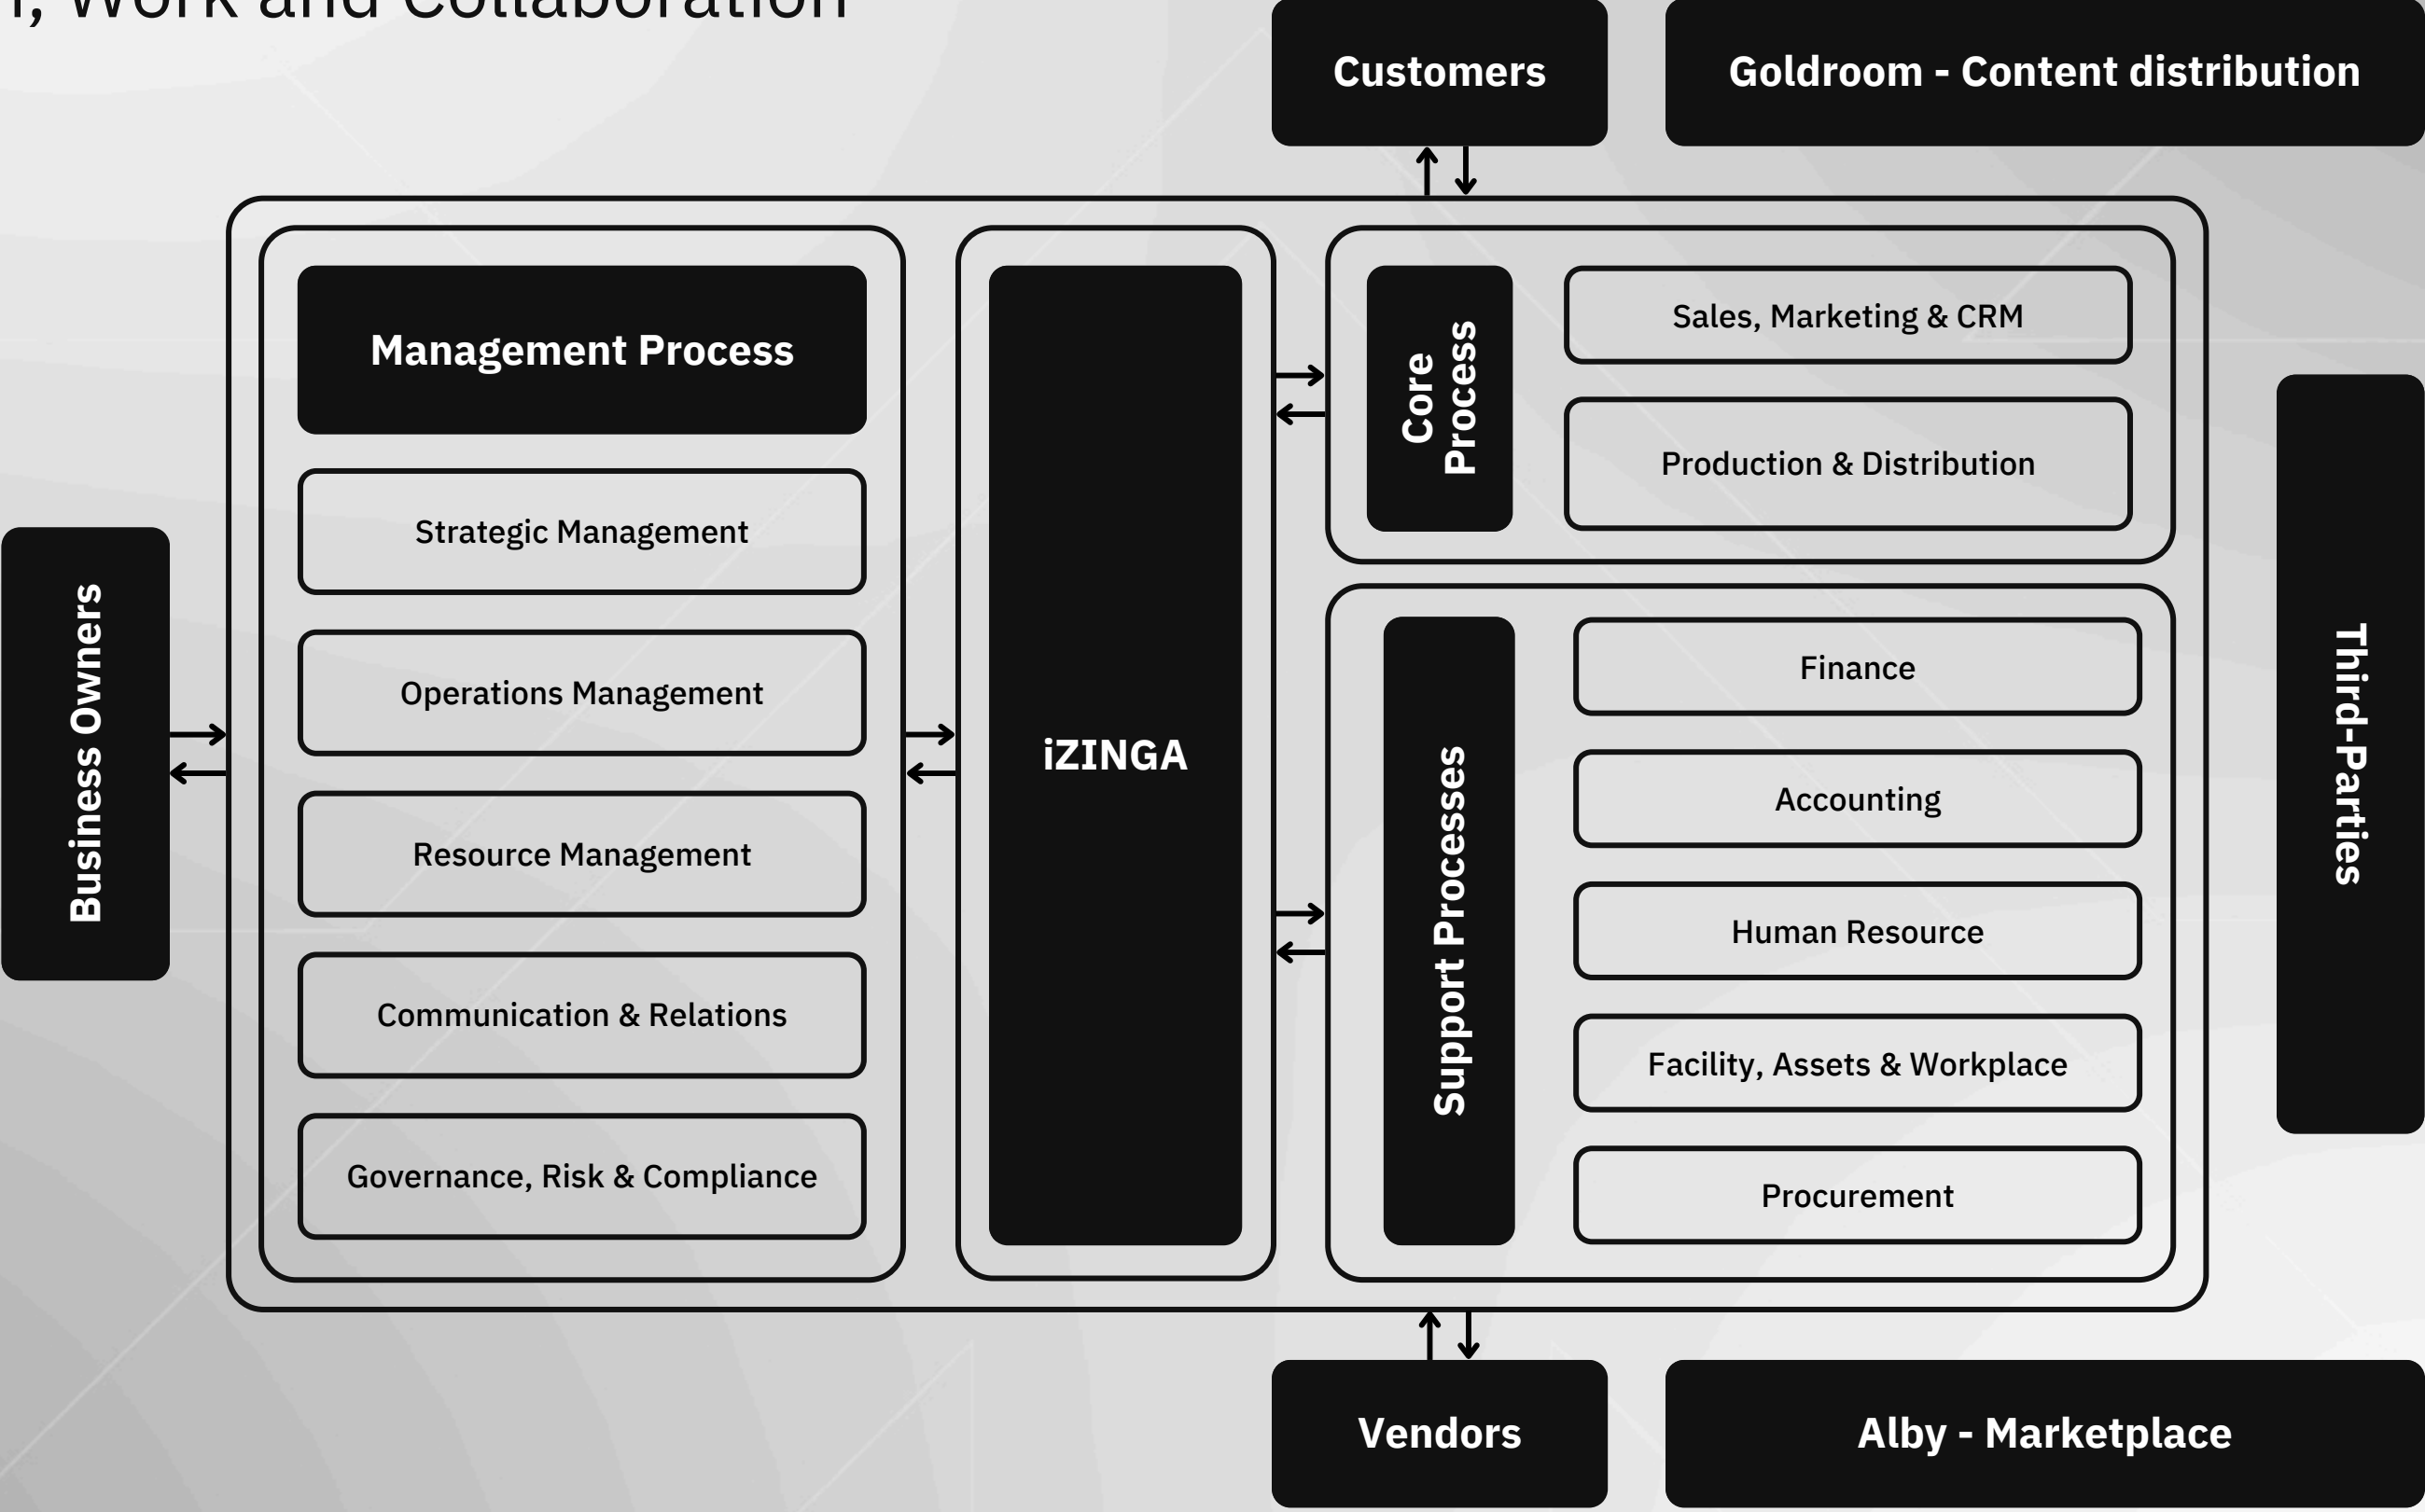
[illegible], Work and Collaboration

Customers

Goldroom - Content distribution

Management Process

Strategic Management

Operations Management

Resource Management

Communication & Relations

Governance, Risk & Compliance

iZINGA

Core Process

Sales, Marketing & CRM

Production & Distribution

Support Processes

Finance

Accounting

Human Resource

Facility, Assets & Workplace

Procurement

Business Owners

Third-Parties

Vendors

Alby - Marketplace